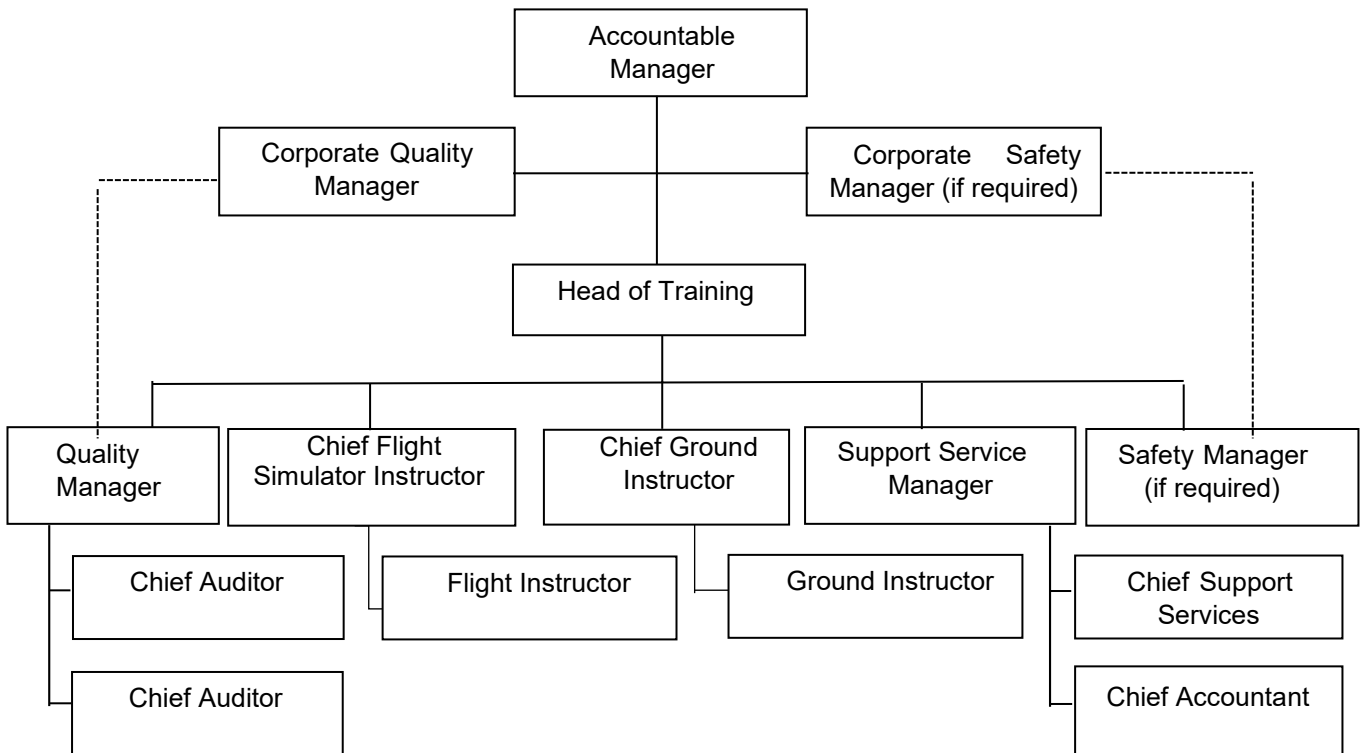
Accountable Manager

Corporate Quality Manager

Corporate Safety Manager (if required)

Head of Training

Quality Manager

Chief Flight Simulator Instructor

Chief Ground Instructor

Support Service Manager

Safety Manager (if required)

Chief Auditor

Flight Instructor

Ground Instructor

Chief Support Services

Chief Auditor

Chief Accountant